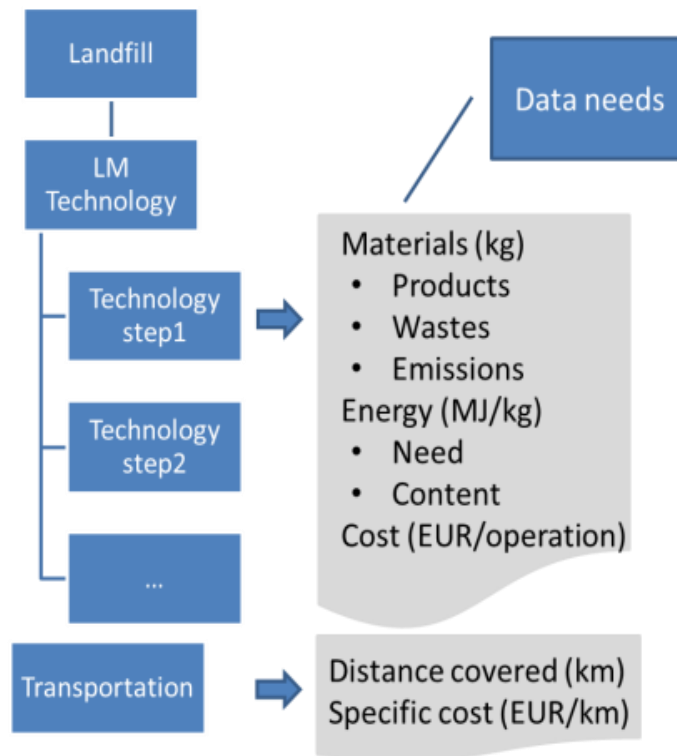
Landfill

LM Technology

Technology step1

Technology step2

...

Transportation

Data needs

Materials (kg)
• Products
• Wastes
• Emissions
Energy (MJ/kg)
• Need
• Content
Cost (EUR/operation)

Distance covered (km)
Specific cost (EUR/km)